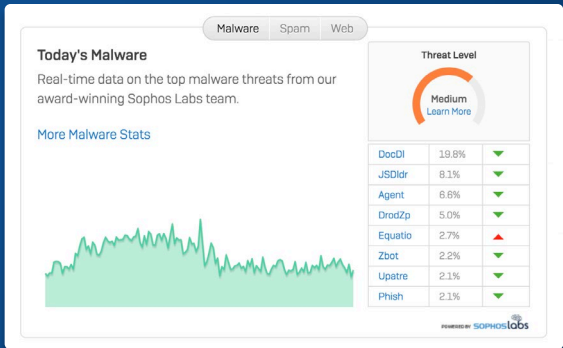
Malware Spam Web

Today's Malware

Real-time data on the top malware threats from our award-winning Sophos Labs team.

More Malware Stats

Threat Level

Medium
Learn More

| | | |
|---|---|---|
| DocDl | 19.8% | |
| JSDldr | 8.1% | |
| Agent | 6.6% | |
| DrodZp | 5.0% | |
| Equatio | 2.7% | |
| Zbot | 2.2% | |
| Upatre | 2.1% | |
| Phish | 2.1% | |

POWERED BY SOPHOSLabs